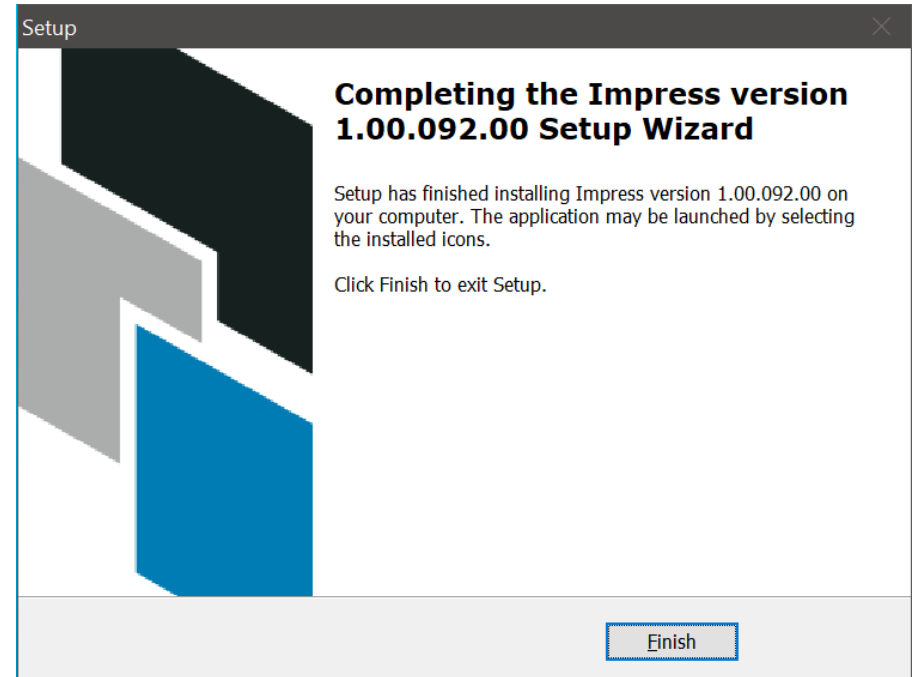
Setup

Completing the Impress version 1.00.092.00 Setup Wizard

Setup has finished installing Impress version 1.00.092.00 on your computer. The application may be launched by selecting the installed icons.

Click Finish to exit Setup.

Finish